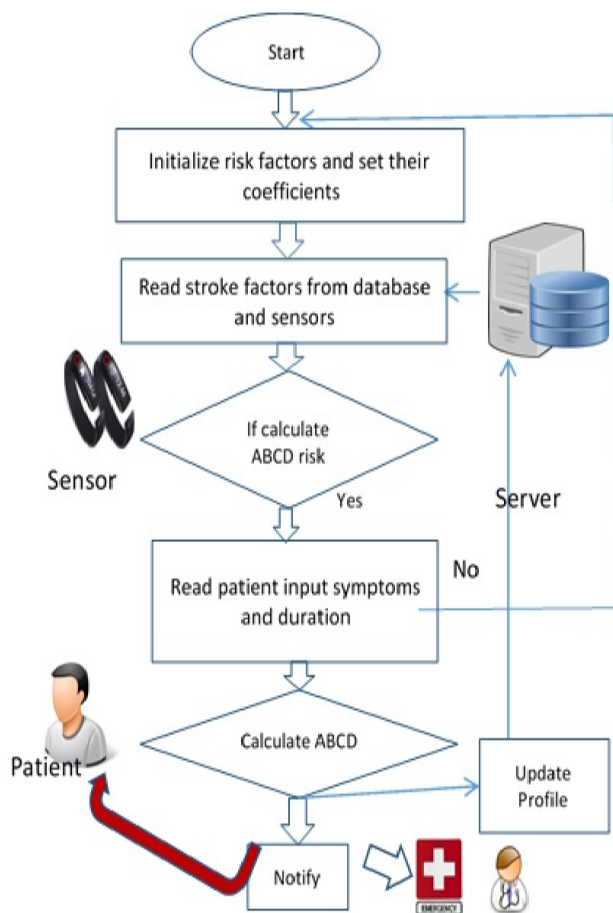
Start

Initialize risk factors and set their coefficients

Read stroke factors from database and sensors

Sensor

If calculate ABCD risk

Yes

Server

No

Read patient input symptoms and duration

Patient

Calculate ABCD

Update Profile

Notify

EMERGENCY